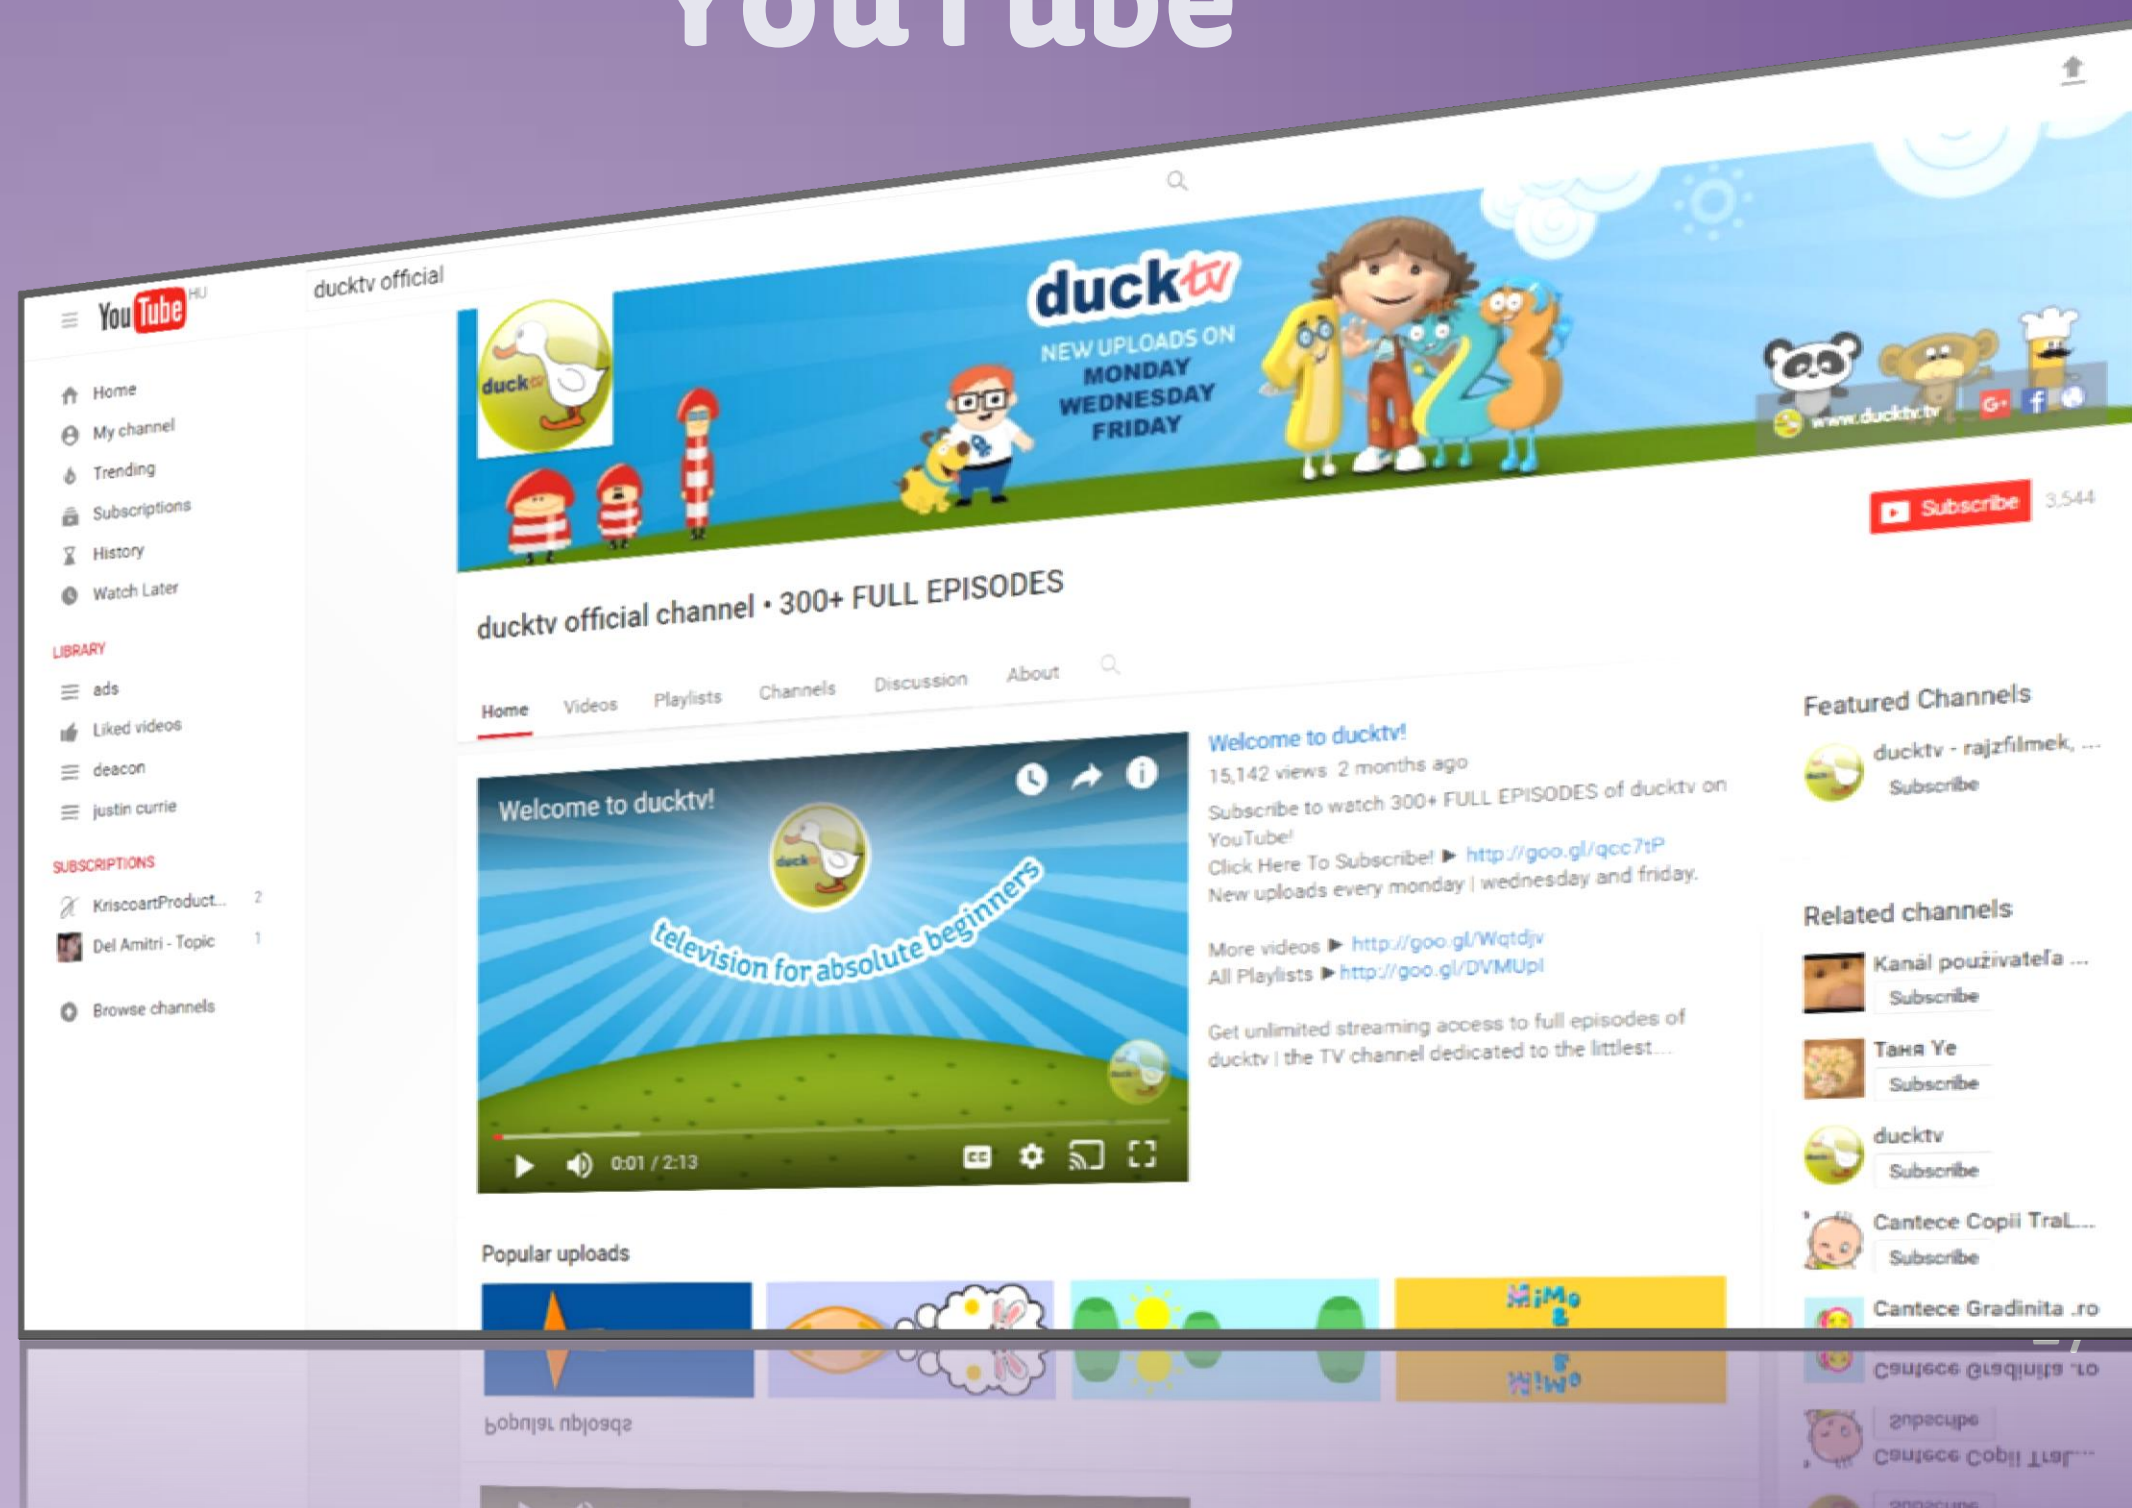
YouTube

YouTube HU

ducktv official

Home
My channel
Trending
Subscriptions
History
Watch Later

LIBRARY
ads
Liked videos
deacon
justin currie

SUBSCRIPTIONS
KriscoartProduct... 2
Del Amitri - Topic 1

Browse channels

duck tv
NEW UPLOADS ON MONDAY WEDNESDAY FRIDAY
www.ducktv.tv

Subscribe 3,544

ducktv official channel • 300+ FULL EPISODES

Home Videos Playlists Channels Discussion About

Welcome to ducktv!
television for absolute beginners
0:01 / 2:13

Welcome to ducktv!
15,142 views 2 months ago
Subscribe to watch 300+ FULL EPISODES of ducktv on YouTube!
Click Here To Subscribe! ▶ http://goo.gl/qcc7tP
New uploads every monday | wednesday and friday.

More videos ▶ http://goo.gl/Wqtdjv
All Playlists ▶ http://goo.gl/DVMUpl

Get unlimited streaming access to full episodes of ducktv | the TV channel dedicated to the littlest...

Popular uploads

Featured Channels
ducktv - rajzfilmek, ...
Subscribe

Related channels
Kanál používateľa ...
Subscribe
Таня Ye
Subscribe
ducktv
Subscribe
Cantece Copii Tral...
Subscribe
Cantece Gradinita .ro